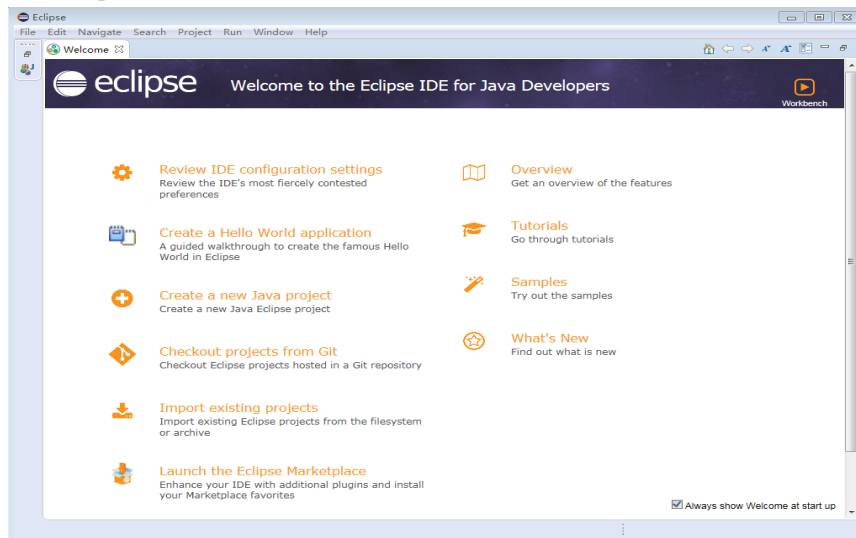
Eclipse

File Edit Navigate Search Project Run Window Help

Welcome

eclipse

Welcome to the Eclipse IDE for Java Developers

Workbench

Review IDE configuration settings
Review the IDE's most fiercely contested preferences

Create a Hello World application
A guided walkthrough to create the famous Hello World in Eclipse

Create a new Java project
Create a new Java Eclipse project

Checkout projects from Git
Checkout Eclipse projects hosted in a Git repository

Import existing projects
Import existing Eclipse projects from the filesystem or archive

Launch the Eclipse Marketplace
Enhance your IDE with additional plugins and install your Marketplace favorites

Overview
Get an overview of the features

Tutorials
Go through tutorials

Samples
Try out the samples

What's New
Find out what is new

Always show Welcome at start up